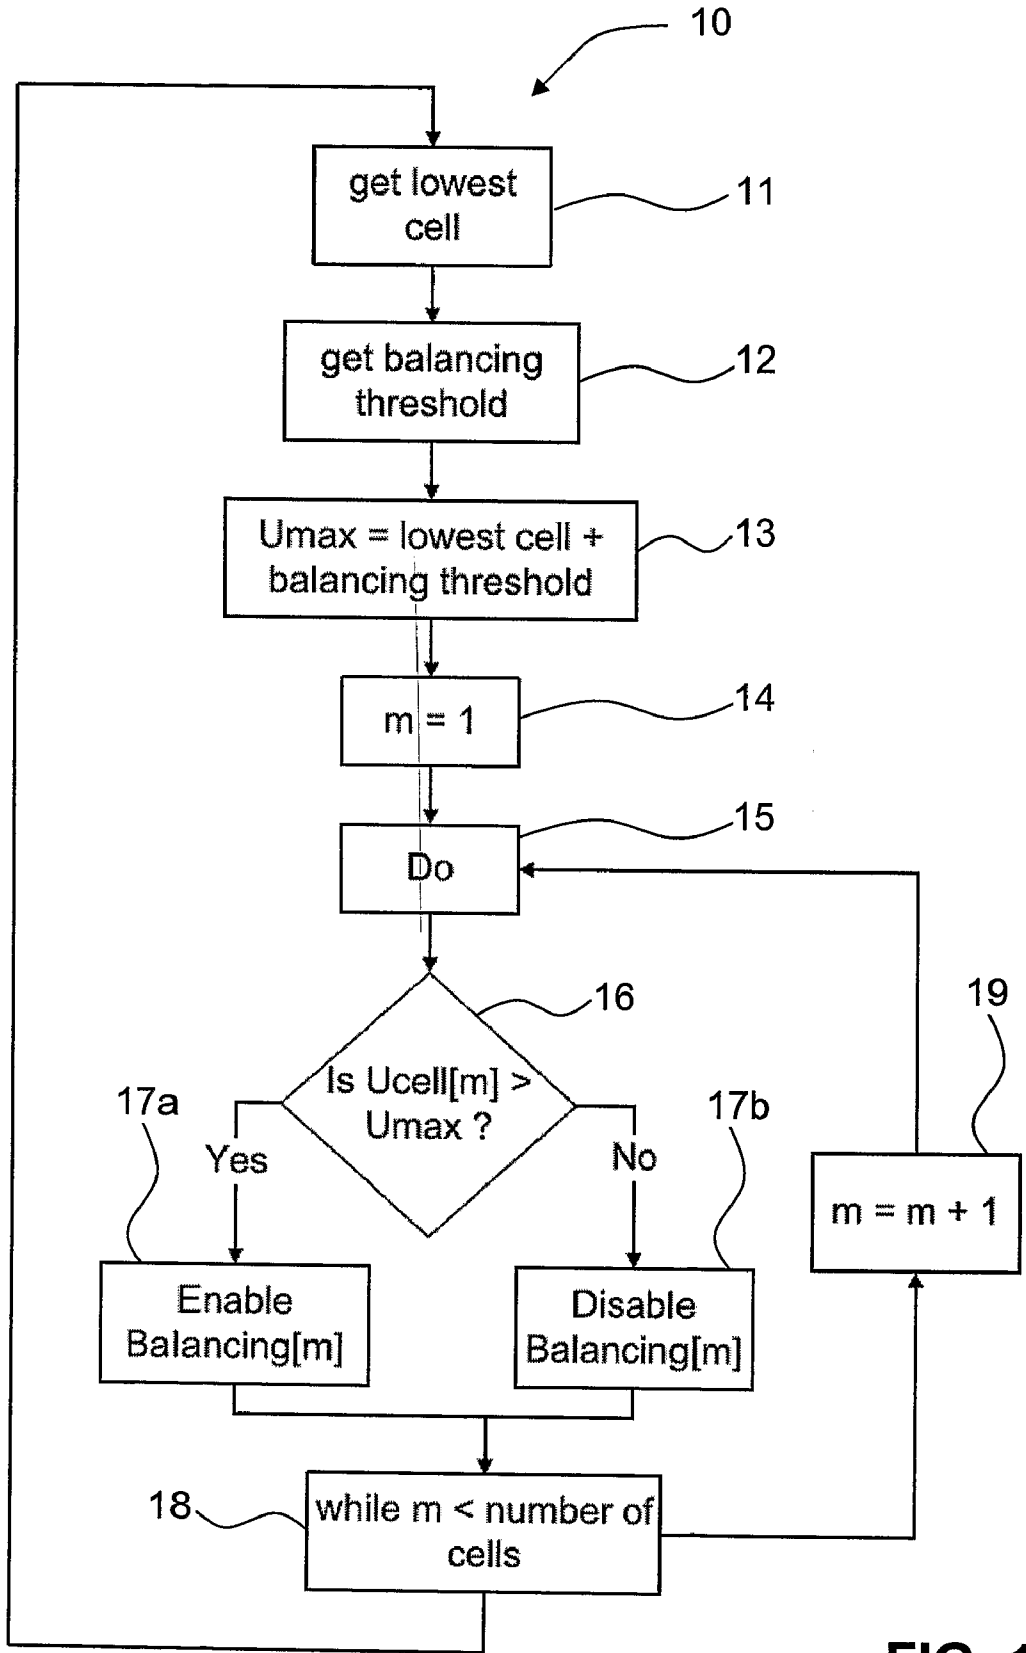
10

get lowest cell

11

get balancing threshold

12

Umax = lowest cell + balancing threshold

13

m = 1

14

Do

15

Is Ucell[m] > Umax ?

16

17a

Yes

No

17b

19

Enable Balancing[m]

Disable Balancing[m]

m = m + 1

18

while m < number of cells

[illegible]